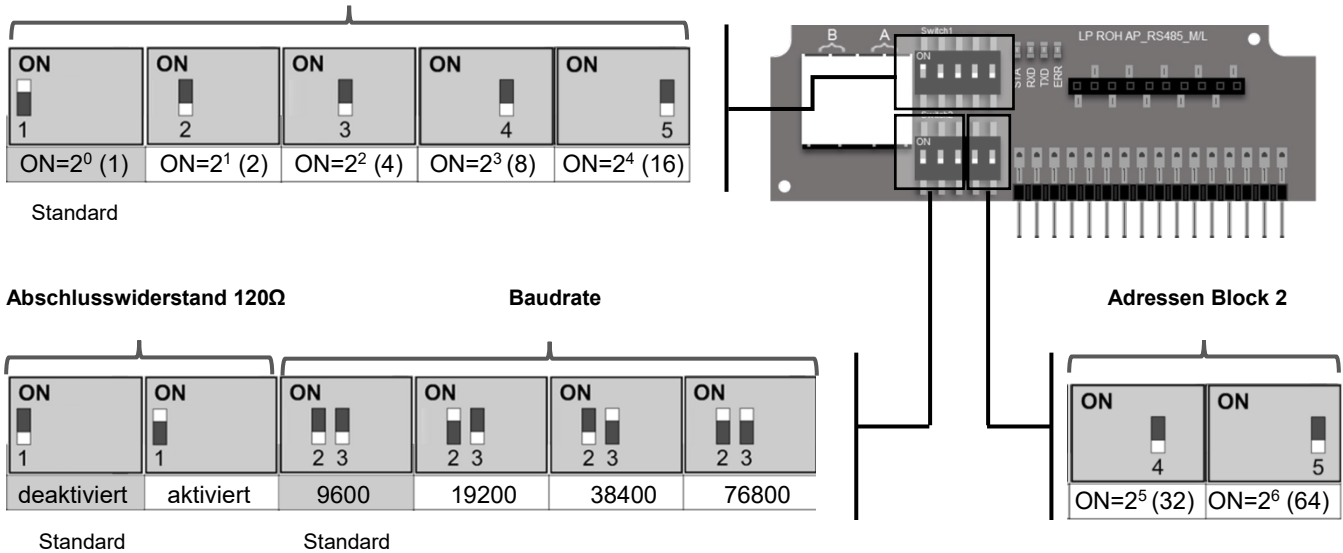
| ON 1 | ON 2 | ON 3 | ON 4 | ON 5 |
|---|---|---|---|---|
| ON=$2^0$ (1) | ON=$2^1$ (2) | ON=$2^2$ (4) | ON=$2^3$ (8) | ON=$2^4$ (16) |

Standard

B A Switch1 ON STA RXD TXD ERR LP ROH AP_RS485_M/L

ON

Abschlusswiderstand 120Ω

Baudrate

Adressen Block 2

| ON 1 | ON 1 | ON 2 3 | ON 2 3 | ON 2 3 | ON 2 3 |
|---|---|---|---|---|---|
| deaktiviert | aktiviert | 9600 | 19200 | 38400 | 76800 |

Standard

Standard

| ON 4 | ON 5 |
|---|---|
| ON=$2^5$ (32) | ON=$2^6$ (64) |